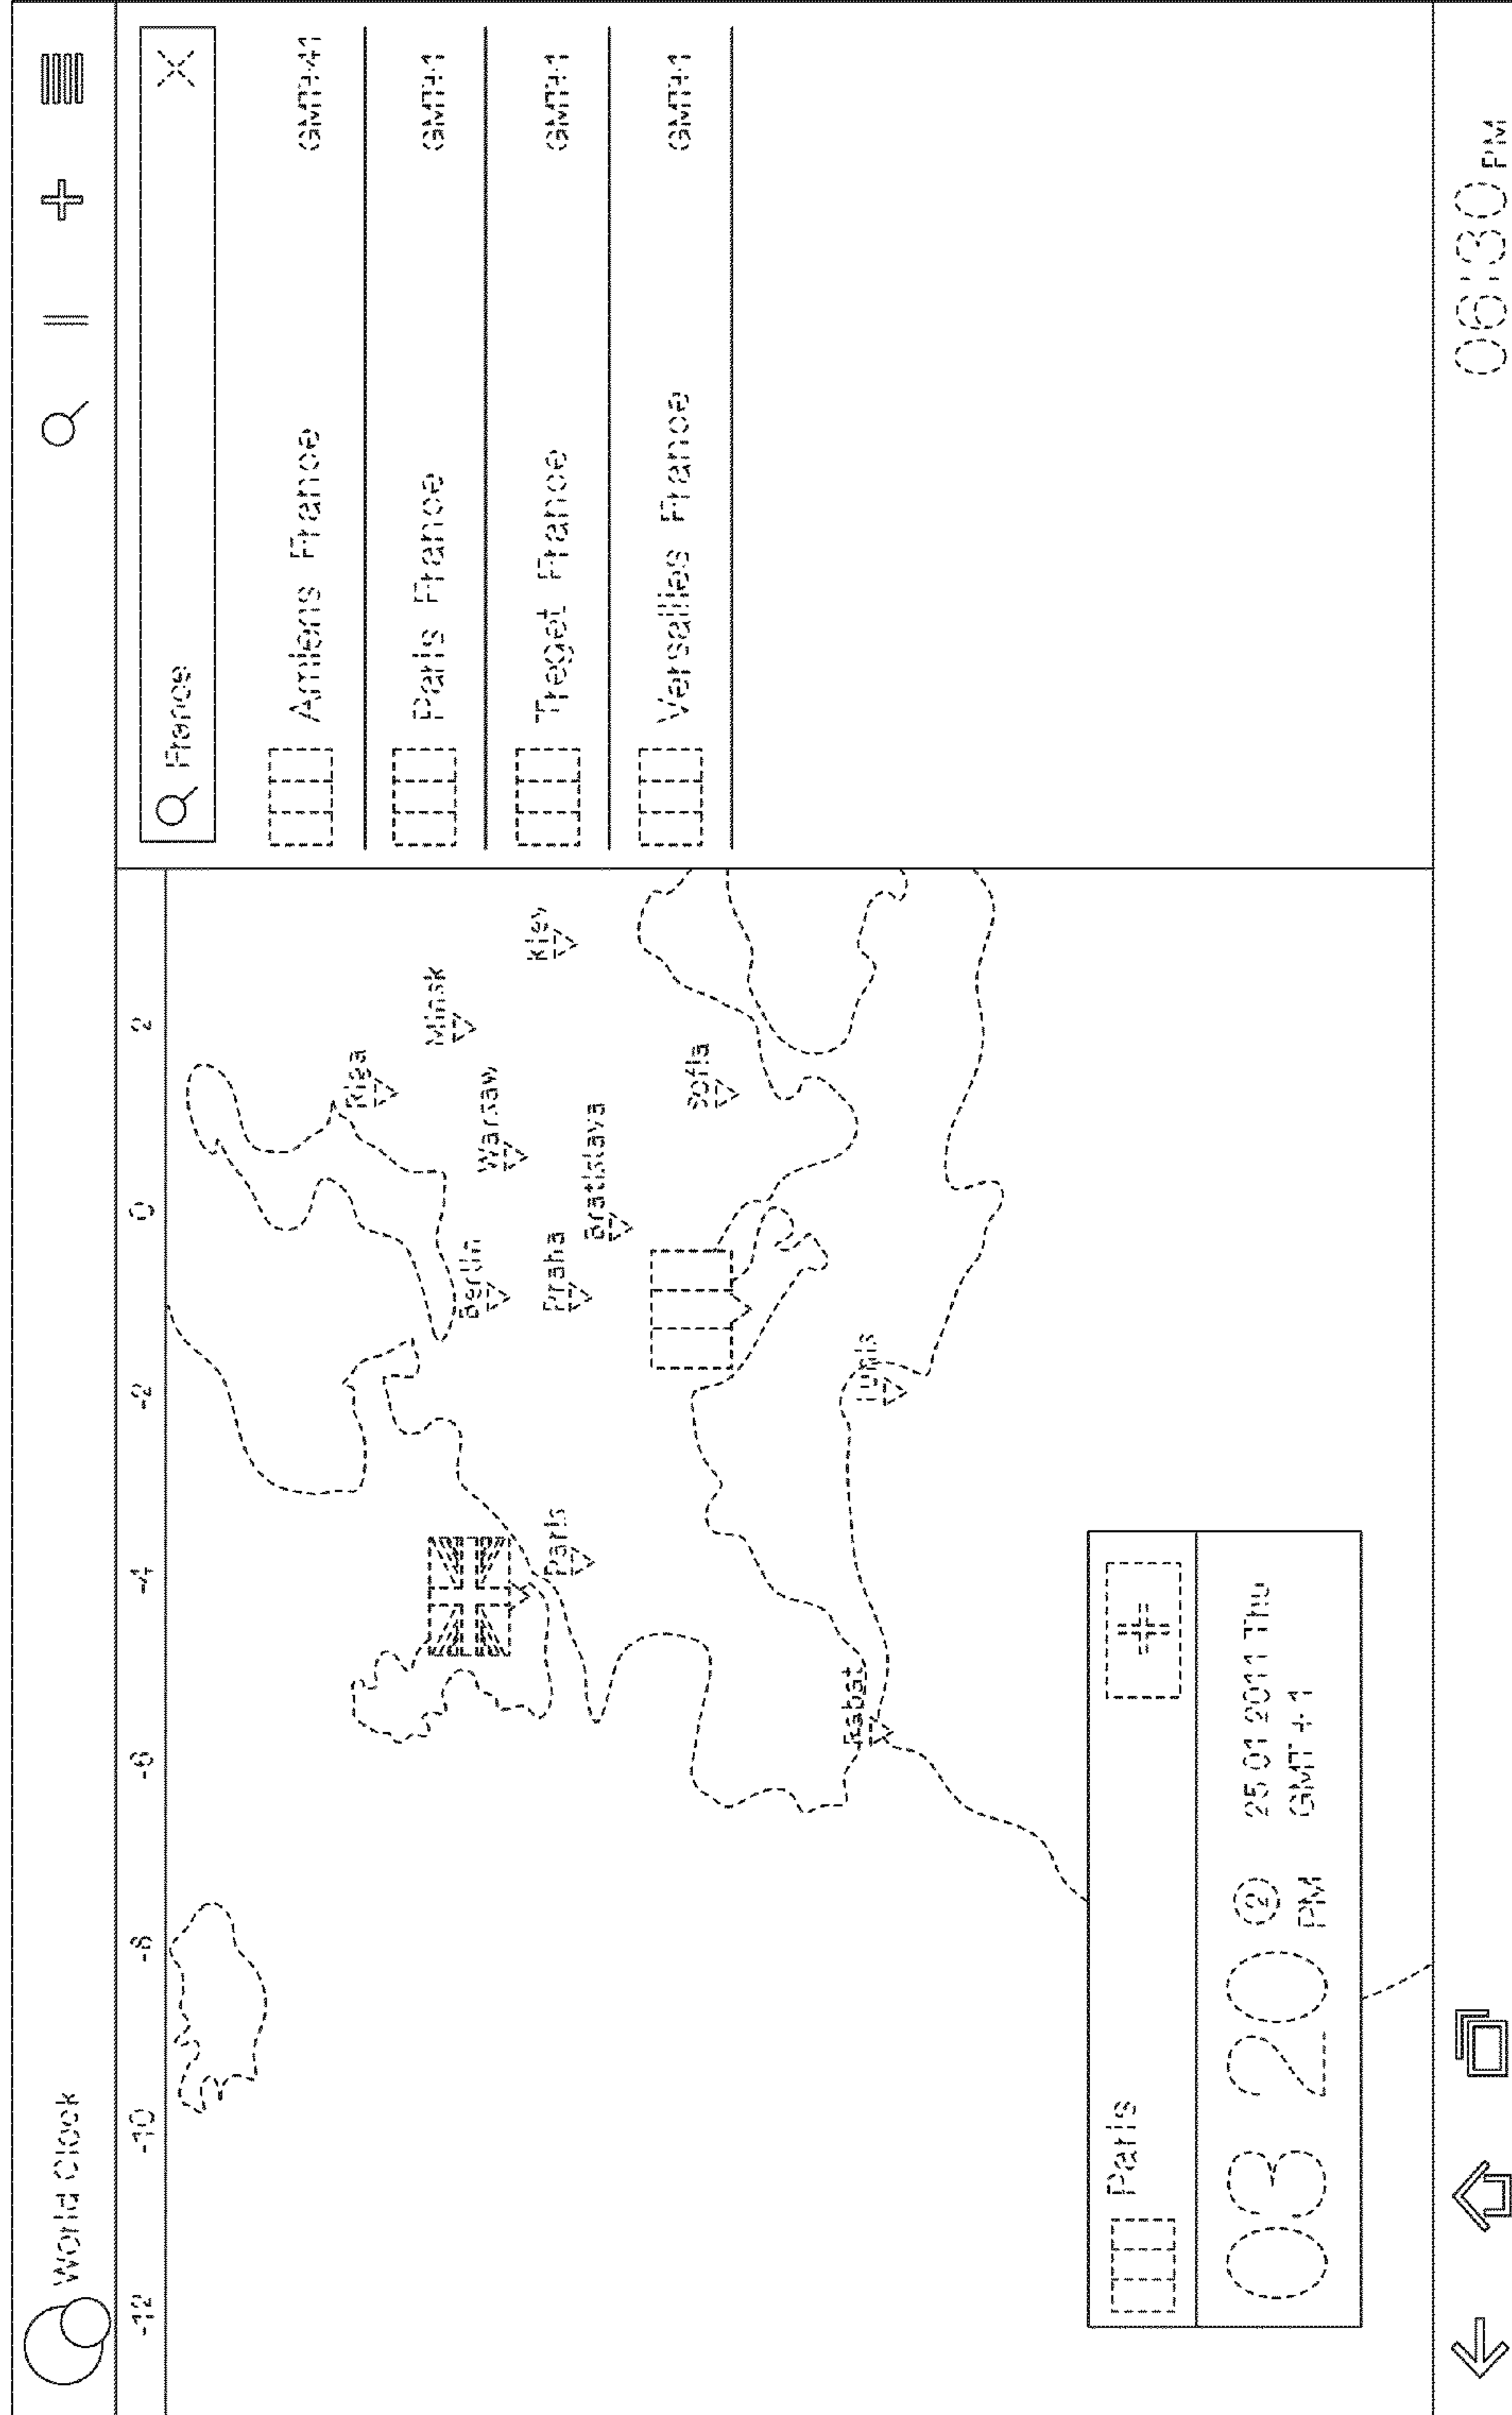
World Clock

France

Amiens France GMT+1

Paris France GMT+1

Treget France GMT+1

Versailles France GMT+1

-12 -10 -8 -6 -4 -2 0 2

Riga
Minsk
Kiev
Warsaw
Sofia
Berlin
Praha
Bratislava
Tunis
Paris
Rabat

Paris

03 20 PM 25 01 2011 Thu GMT +1

06:30 PM